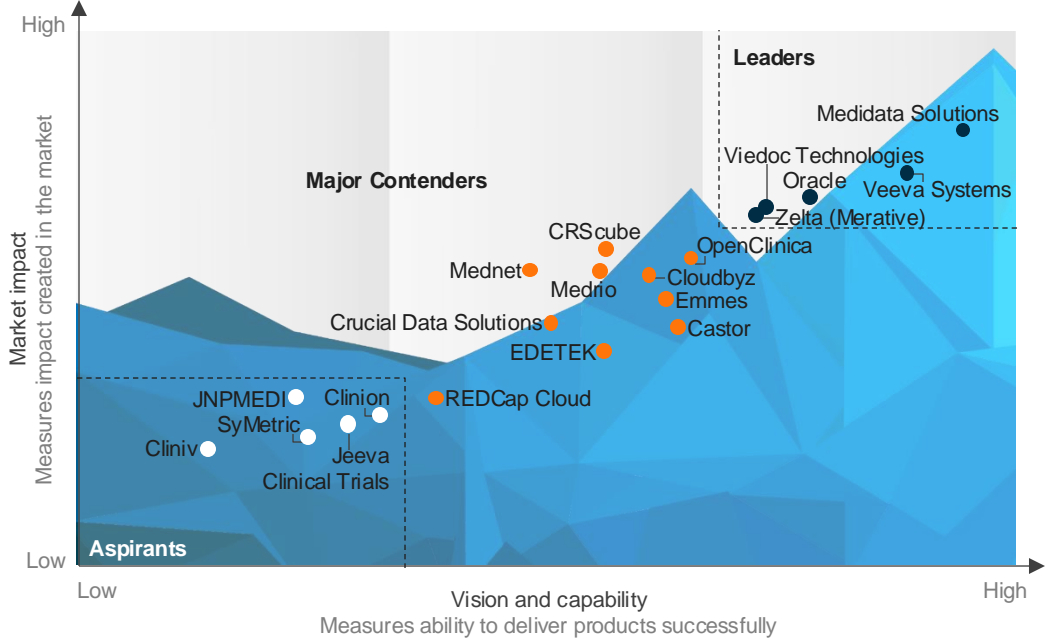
High

Market impact
Measures impact created in the market

Low

Leaders

Major Contenders

Medidata Solutions
Viedoc Technologies
Oracle
Veeva Systems
Zelta (Merative)
OpenClinica
CRScube
Mednet
Medrio
Cloudbyz
Emmes
Crucial Data Solutions
Castor
EDETEK
REDCap Cloud
JNPMEDI
Clinion
SyMetric
Cliniv
Jeeva Clinical Trials

Aspirants

Low

Vision and capability
Measures ability to deliver products successfully

High